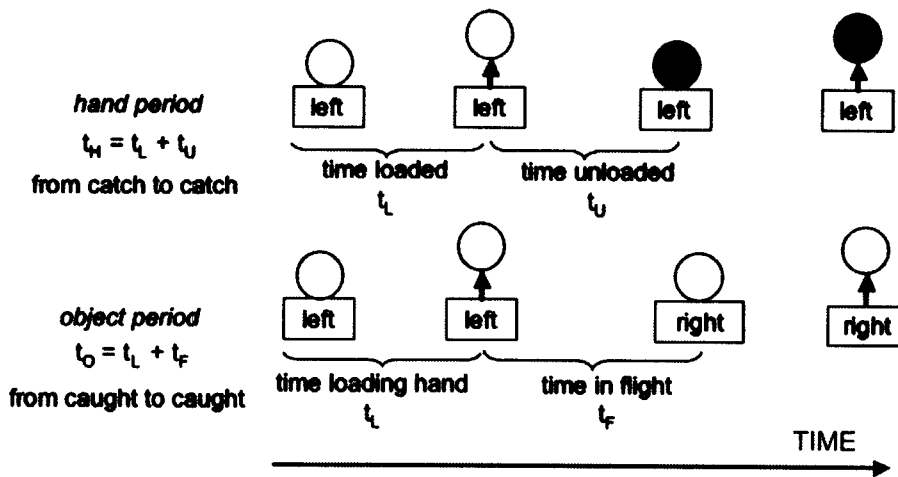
hand period
$t_H = t_L + t_U$
from catch to catch

left
left
left
left

time loaded
$t_L$

time unloaded
$t_U$

object period
$t_O = t_L + t_F$
from caught to caught

left
left
right
right

time loading hand
$t_L$

time in flight
$t_F$

TIME